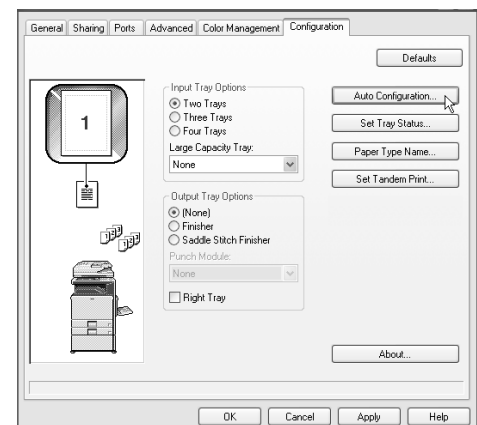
General | Sharing | Ports | Advanced | Color Management | Configuration

Defaults

1

Input Tray Options
Two Trays
Three Trays
Four Trays
Large Capacity Tray:
None

Output Tray Options
(None)
Finisher
Saddle Stitch Finisher
Punch Module:
None
Right Tray

Auto Configuration...
Set Tray Status...
Paper Type Name...
Set Tandem Print...

About...

OK | Cancel | Apply | Help